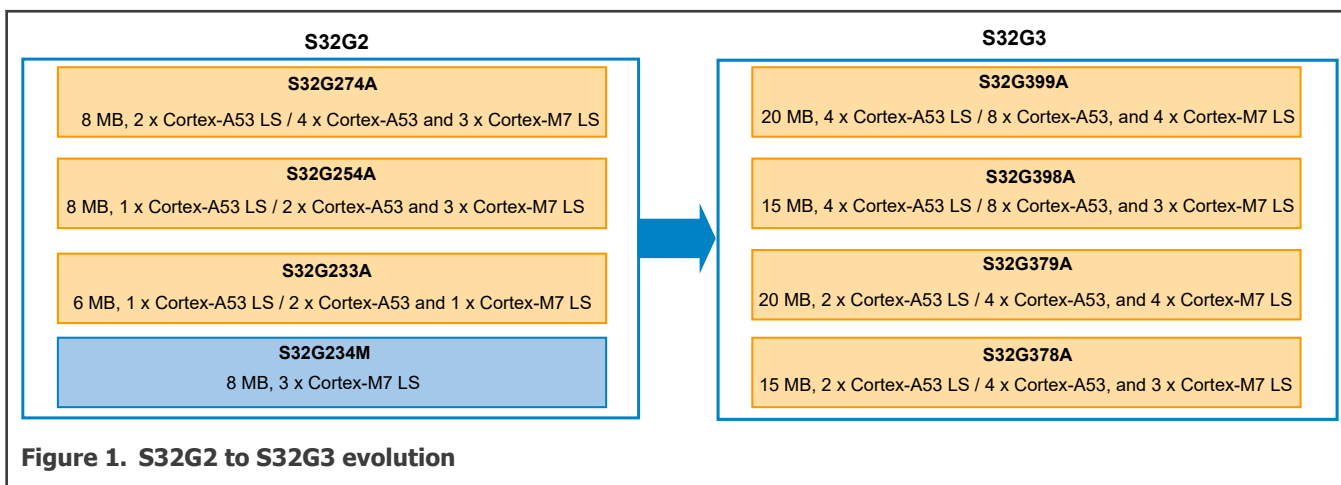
S32G2

S32G274A
8 MB, 2 x Cortex-A53 LS / 4 x Cortex-A53 and 3 x Cortex-M7 LS

S32G254A
8 MB, 1 x Cortex-A53 LS / 2 x Cortex-A53 and 3 x Cortex-M7 LS

S32G233A
6 MB, 1 x Cortex-A53 LS / 2 x Cortex-A53 and 1 x Cortex-M7 LS

S32G234M
8 MB, 3 x Cortex-M7 LS

S32G3

S32G399A
20 MB, 4 x Cortex-A53 LS / 8 x Cortex-A53, and 4 x Cortex-M7 LS

S32G398A
15 MB, 4 x Cortex-A53 LS / 8 x Cortex-A53, and 3 x Cortex-M7 LS

S32G379A
20 MB, 2 x Cortex-A53 LS / 4 x Cortex-A53, and 4 x Cortex-M7 LS

S32G378A
15 MB, 2 x Cortex-A53 LS / 4 x Cortex-A53, and 3 x Cortex-M7 LS

Figure 1. S32G2 to S32G3 evolution